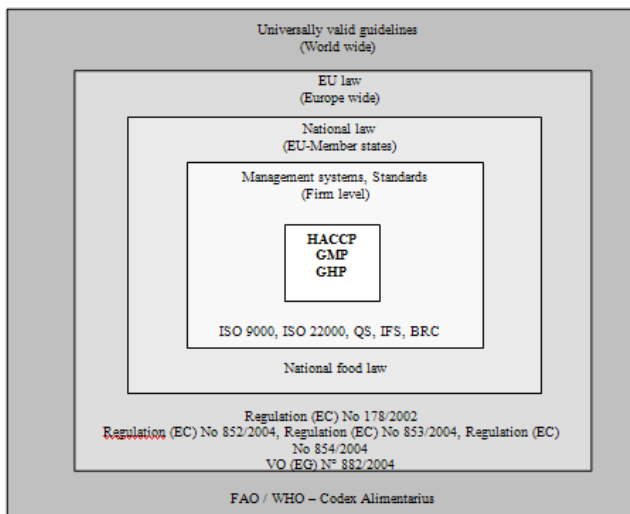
Universally valid guidelines
(World wide)

EU law
(Europe wide)

National law
(EU-Member states)

Management systems, Standards
(Firm level)

HACCP
GMP
GHP

ISO 9000, ISO 22000, QS, IFS, BRC

National food law

Regulation (EC) No 178/2002
Regulation (EC) No 852/2004, Regulation (EC) No 853/2004, Regulation (EC) No 854/2004
VO (EG) N° 882/2004

FAO / WHO – Codex Alimentarius